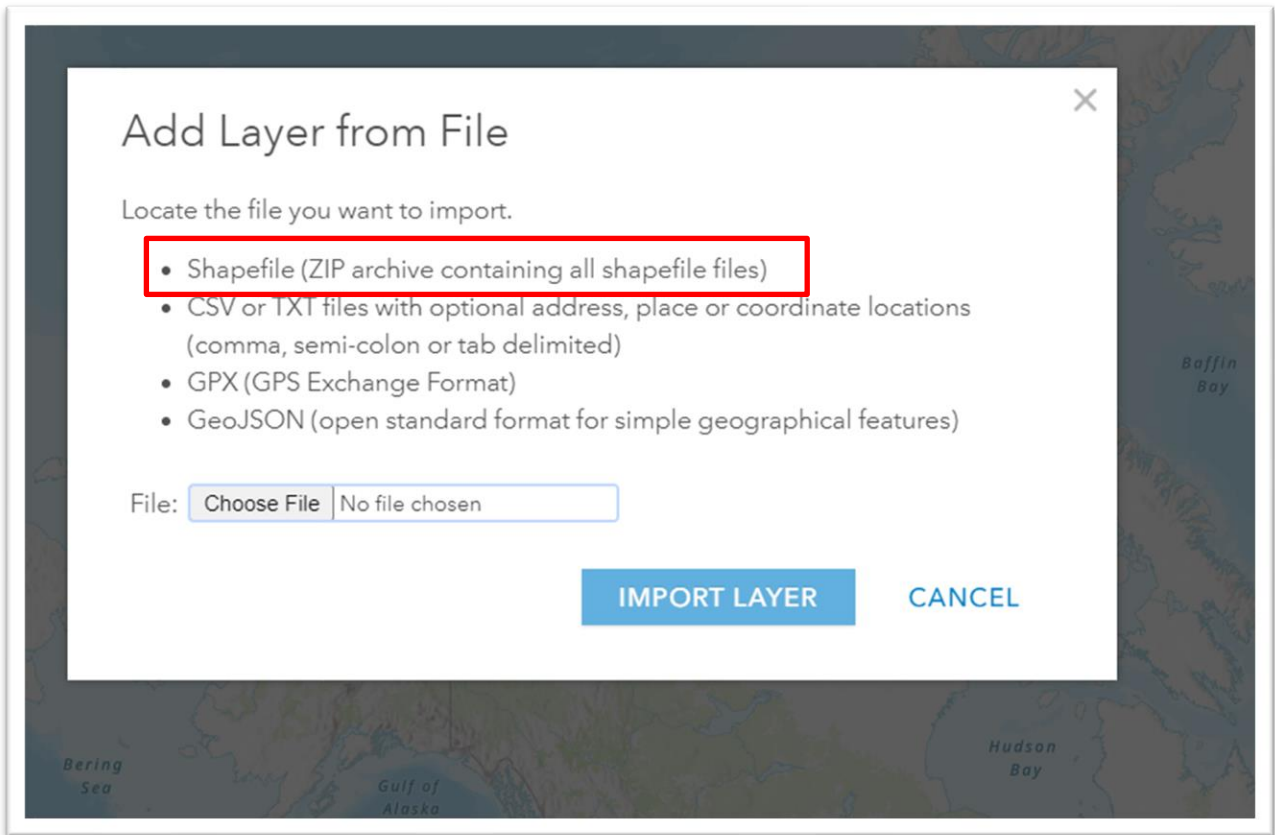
Add Layer from File

×

Locate the file you want to import.

- Shapefile (ZIP archive containing all shapefile files)
- CSV or TXT files with optional address, place or coordinate locations (comma, semi-colon or tab delimited)
- GPX (GPS Exchange Format)
- GeoJSON (open standard format for simple geographical features)

File: Choose File No file chosen

IMPORT LAYER CANCEL

Baffin Bay

Hudson Bay

Bering Sea

Gulf of Alaska